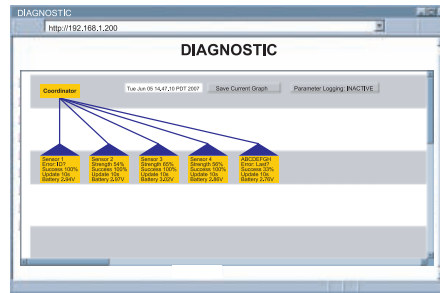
DIAGNOSTIC

http://192.168.1.200

DIAGNOSTIC

Coordinator

Tue Jun 05 14:47:10 PDT 2007

Save Current Graph

Parameter Logging: INACTIVE

Sensor 1
Error: ID?
Success 100%
Update 10s
Battery 3.84V

Sensor 2
Strength 84%
Success 100%
Update 10s
Battery 3.87V

Sensor 3
Strength 85%
Success 100%
Update 10s
Battery 3.93V

Sensor 4
Strength 90%
Success 100%
Update 10s
Battery 3.86V

ABCDEFGH
Error: Lost?
Success 33%
Update 10s
Battery 3.76V